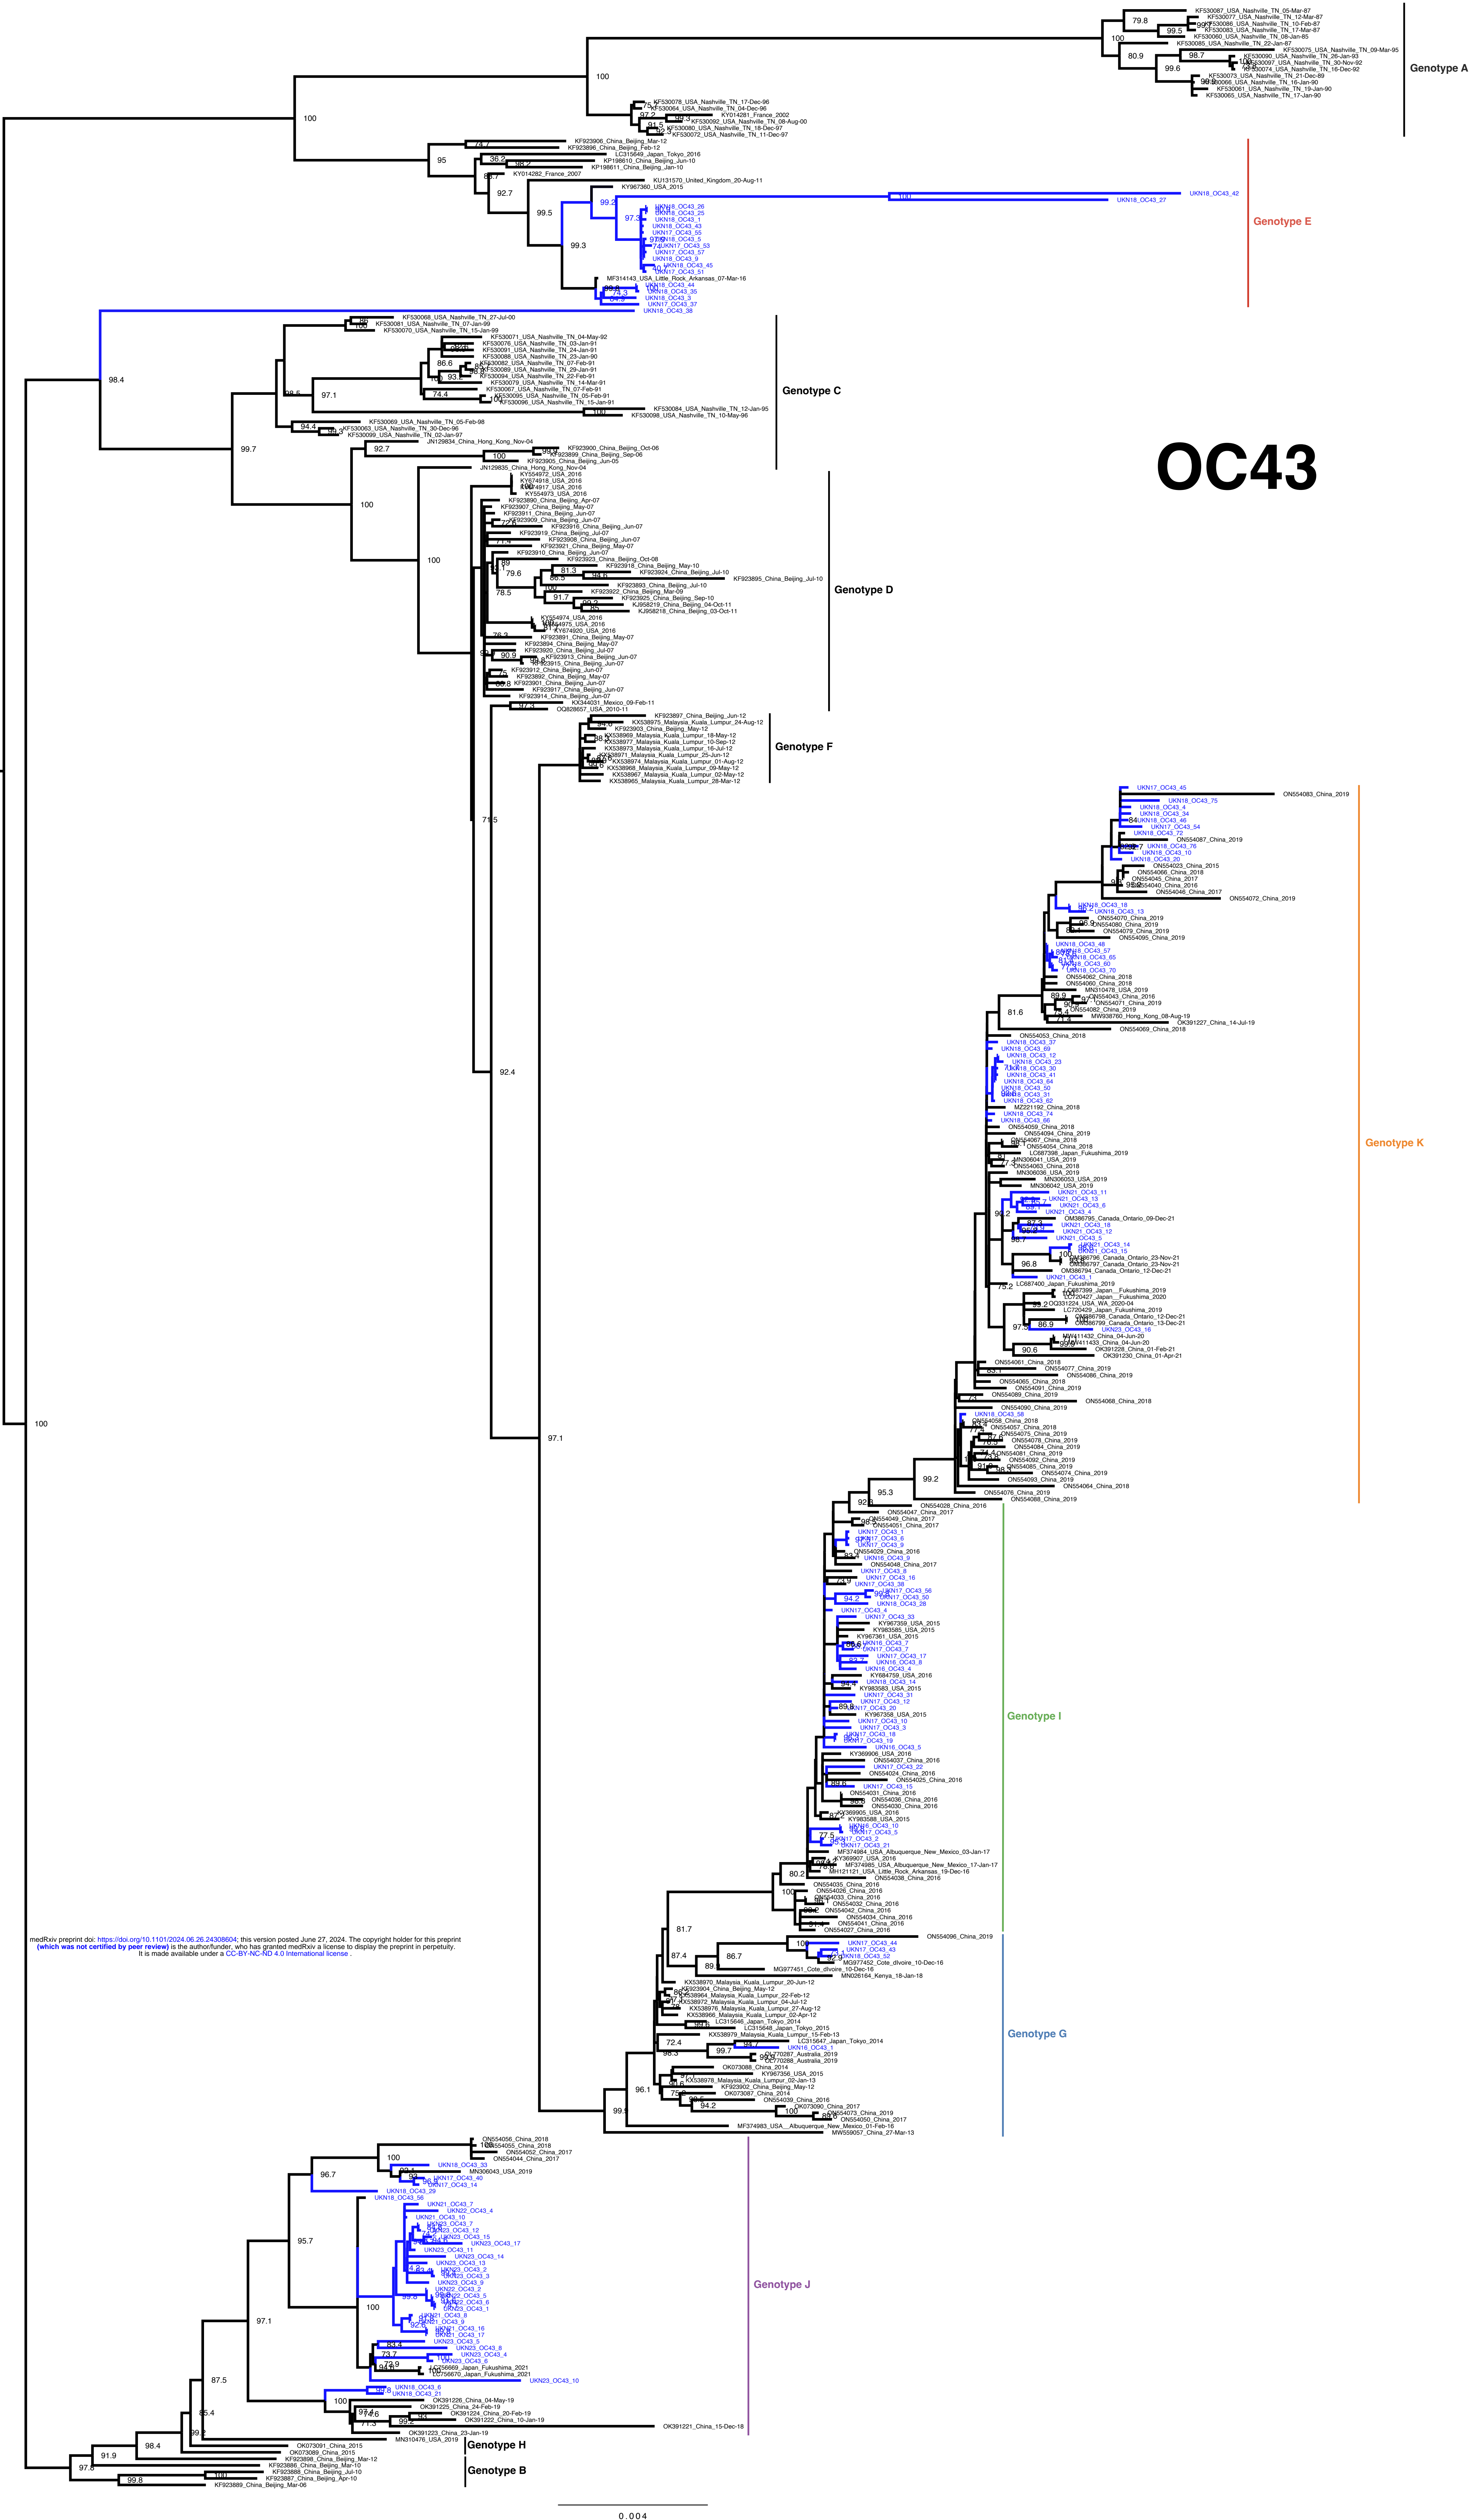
OC43

Genotype A

Genotype E

Genotype C

Genotype D

Genotype F

Genotype K

Genotype I

Genotype G

Genotype J

Genotype H

Genotype B

KF530087_USA_Nashville_TN_05-Mar-87
KF530077_USA_Nashville_TN_12-Mar-87
KF530086_USA_Nashville_TN_10-Feb-87
KF530083_USA_Nashville_TN_17-Mar-87
KF530060_USA_Nashville_TN_08-Jan-85
KF530085_USA_Nashville_TN_22-Jan-87
KF530075_USA_Nashville_TN_09-Mar-95
KF530090_USA_Nashville_TN_26-Jan-93
KF530097_USA_Nashville_TN_30-Nov-92
KF530074_USA_Nashville_TN_16-Dec-92
KF530073_USA_Nashville_TN_21-Dec-89
KF530066_USA_Nashville_TN_16-Jan-90
KF530061_USA_Nashville_TN_19-Jan-90
KF530065_USA_Nashville_TN_17-Jan-90
KF530078_USA_Nashville_TN_17-Dec-96
KF530064_USA_Nashville_TN_04-Dec-96
KY014281_France_2002
KF530092_USA_Nashville_TN_08-Aug-00
KF530080_USA_Nashville_TN_18-Dec-97
KF530072_USA_Nashville_TN_11-Dec-97
KF923906_China_Beijing_Mar-12
KF923896_China_Beijing_Feb-12
LC315649_Japan_Tokyo_2016
KF198610_China_Beijing_Jun-10
KF198611_China_Beijing_Jan-10
KY014282_France_2007
KU131570_United_Kingdom_20-Aug-11
KY967360_USA_2015
UKN18_OC43_42
UKN18_OC43_27
MF314143_USA_Little_Rock_Arkansas_07-Mar-16
KF530068_USA_Nashville_TN_27-Jul-00
KF530081_USA_Nashville_TN_07-Jan-99
KF530070_USA_Nashville_TN_15-Jan-99
KF530084_USA_Nashville_TN_12-Jan-95
KF530098_USA_Nashville_TN_10-May-96
JN129834_China_Hong_Kong_Nov-04
JN129835_China_Hong_Kong_Nov-04
KF923895_China_Beijing_Jul-10
KX344031_Mexico_09-Feb-11
OQ828657_USA_2010-11
ON554083_China_2019
ON554072_China_2019
OK391227_China_14-Jul-19
ON554068_China_2018
ON554064_China_2018
ON554096_China_2019
MN026164_Kenya_18-Jan-18
MF374983_USA__Albuquerque_New_Mexico_01-Feb-16
MW559057_China_27-Mar-13
OK391221_China_15-Dec-18
UKN23_OC43_10
MN310476_USA_2019
KF923889_China_Beijing_Mar-06

100
98.4
99.7
100
92.4
97.1
71.5
99.2
95.7
97.1
87.5
91.9
98.4
97.6
99.8

medRxiv preprint doi: https://doi.org/10.1101/2024.06.26.24308604; this version posted June 27, 2024. The copyright holder for this preprint (which was not certified by peer review) is the author/funder, who has granted medRxiv a license to display the preprint in perpetuity. It is made available under a CC-BY-NC-ND 4.0 International license .

0.004